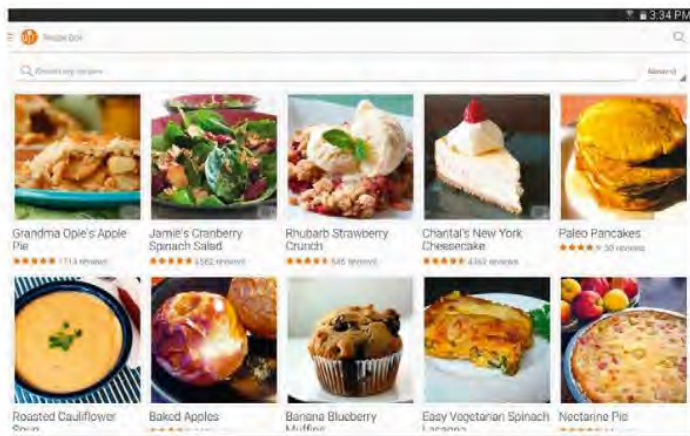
3:34 PM

Recipe Box

Search my recipes

Grandma Ople's Apple Pie
★★★★★ 1714 reviews

Jamie's Cranberry Spinach Salad
★★★★★ 1562 reviews

Rhubarb Strawberry Crunch
★★★★★ 545 reviews

Chantal's New York Cheesecake
★★★★★ 4357 reviews

Paleo Pancakes
★★★★ 30 reviews

Roasted Cauliflower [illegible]

Baked Apples

Banana Blueberry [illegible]

Easy Vegetarian Spinach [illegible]

Nectarine Pie